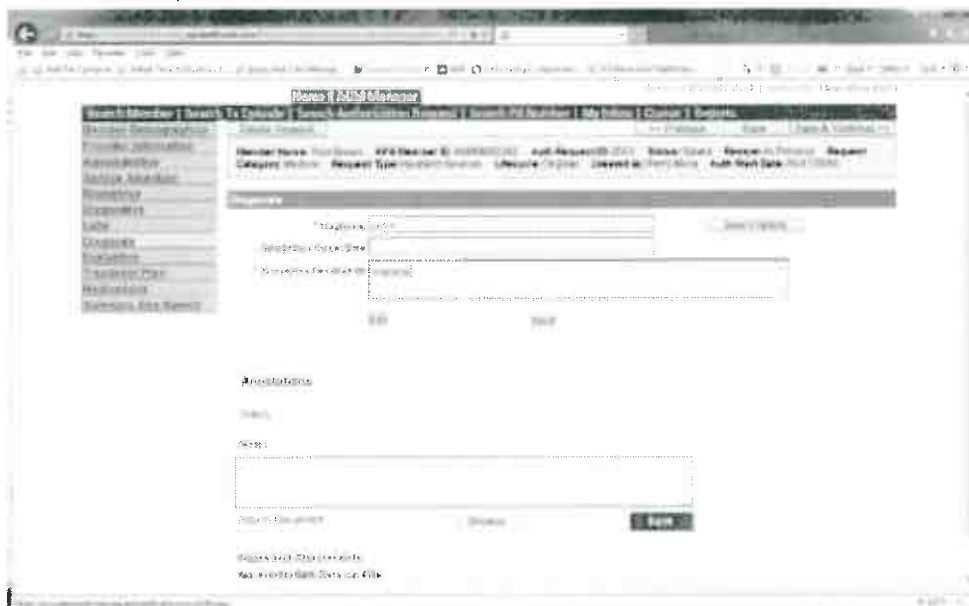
News | ASM Manager

Search Member | Search To Episode | Search Authorization Request | Search PA Number | My Inbox | Queue | Reports

Member Demographics
Provider Information
Authorization
Service Requested
Diagnosis
Lab
Diagnosis
Evaluation
Treatment Plan
Medications
Summary and Submit

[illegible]

<< Previous  Save  Save & Continue >>

Member Name: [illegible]  AFS Member ID: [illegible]  Auth Request ID: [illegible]  Status: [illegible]  Review: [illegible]  Request Category: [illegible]  Request Type: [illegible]  Lifecycle: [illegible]  Entered by: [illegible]  Auth Start Date: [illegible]

Diagnosis

* Diagnosis: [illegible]

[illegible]

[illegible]

Edit  Save

Annotations

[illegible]

Notes:

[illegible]  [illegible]  Save

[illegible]

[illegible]